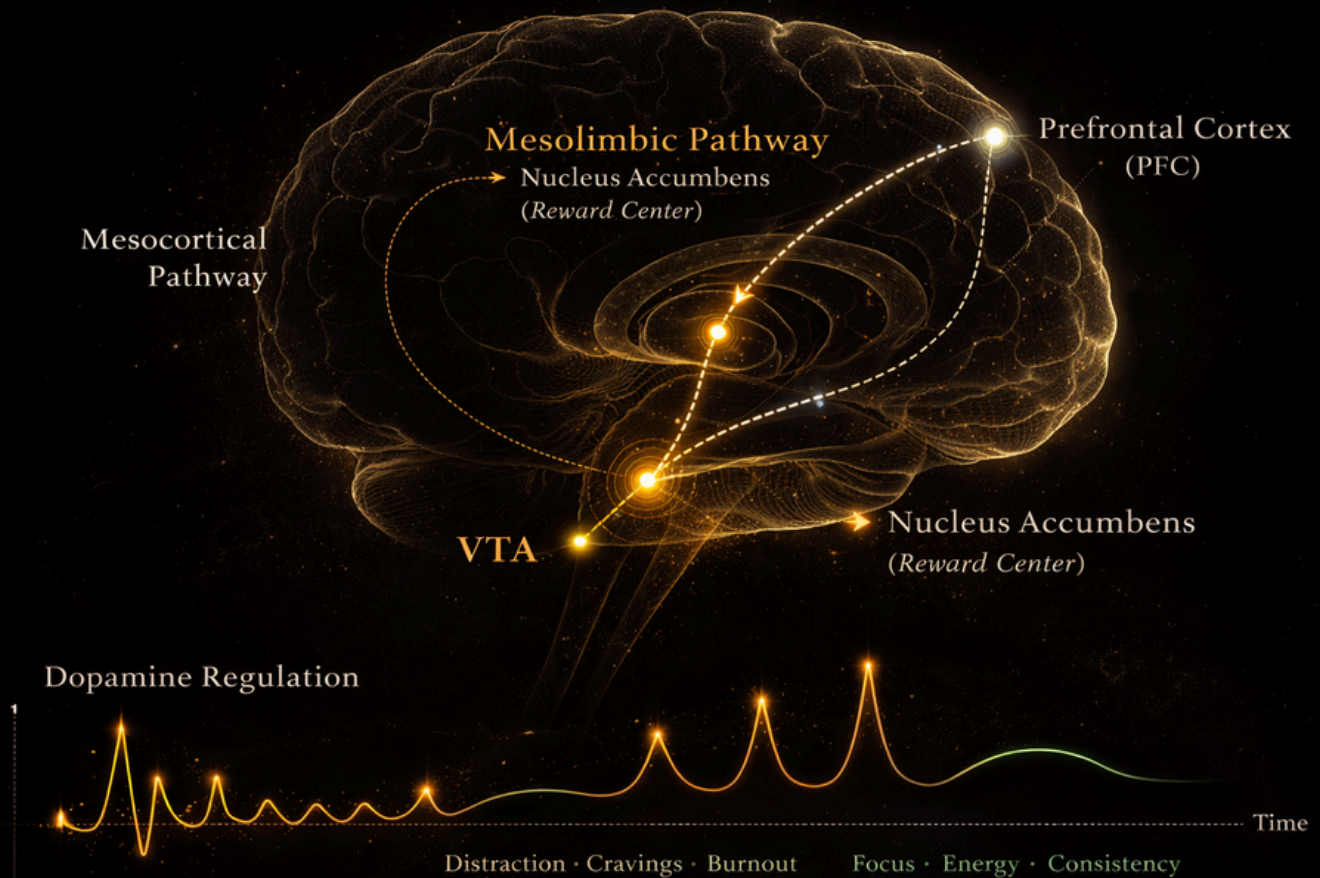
Mesolimbic Pathway
Nucleus Accumbens
(Reward Center)

Prefrontal Cortex
(PFC)

Mesocortical
Pathway

VTA

Nucleus Accumbens
(Reward Center)

Dopamine Regulation

1

Time

Distraction · Cravings · Burnout

Focus · Energy · Consistency